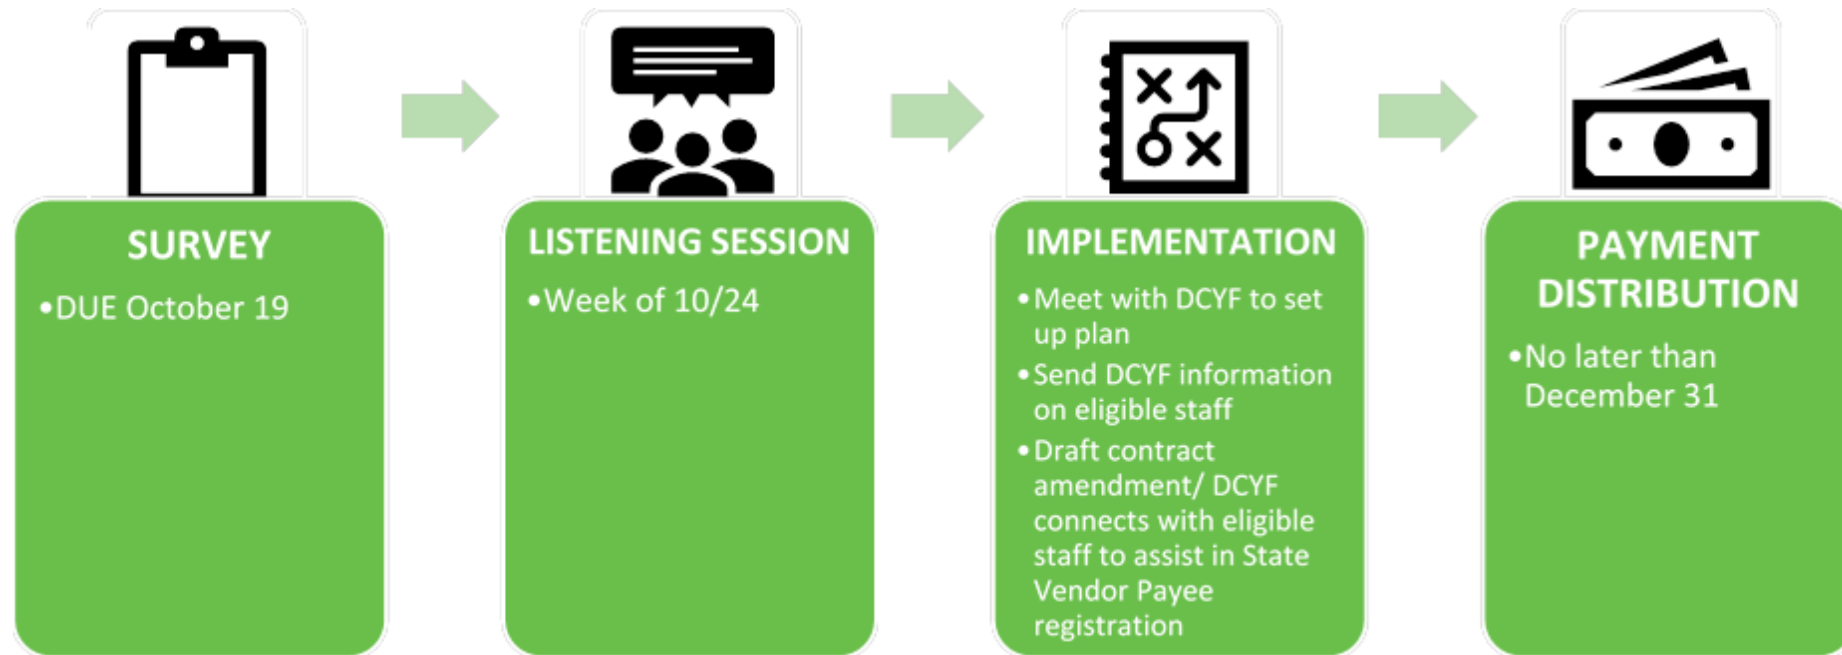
SURVEY

•DUE October 19

LISTENING SESSION

•Week of 10/24

IMPLEMENTATION

•Meet with DCYF to set up plan

•Send DCYF information on eligible staff

•Draft contract amendment/ DCYF connects with eligible staff to assist in State Vendor Payee registration

PAYMENT DISTRIBUTION

•No later than December 31